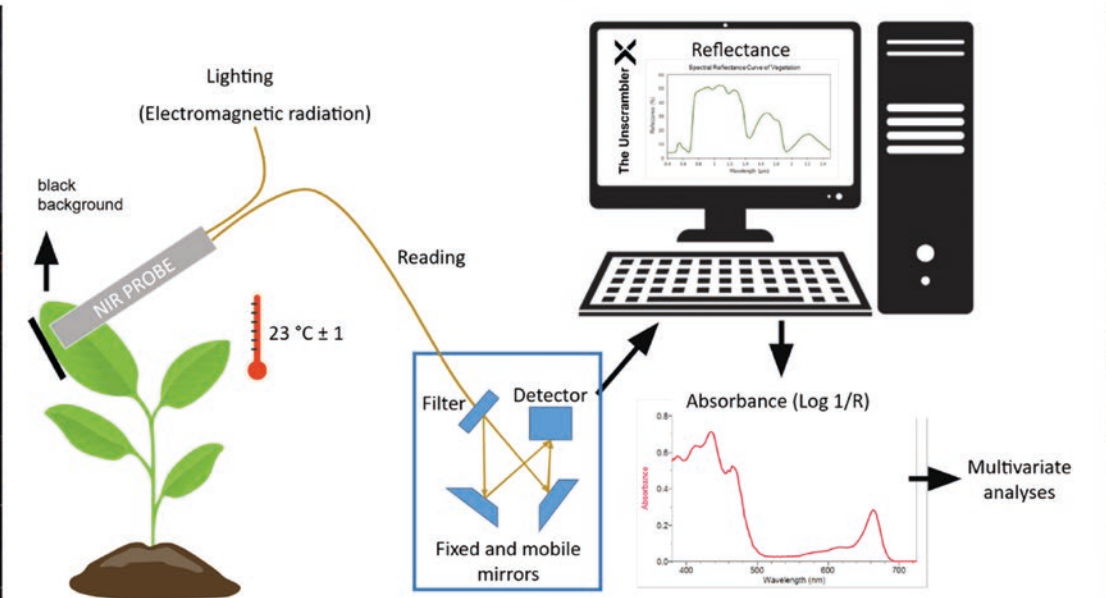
Lighting

(Electromagnetic radiation)

black background

NIR PROBE

23 °C ± 1

Reading

The Unscrambler

Reflectance

Spectral Reflectance Curve of Vegetation

Reflectance (%)

Wavelength (µm)

Filter

Detector

Fixed and mobile mirrors

Absorbance (Log 1/R)

0.8

0.6

0.4

0.2

0.0

Absorbance

400

500

600

700

Wavelength (nm)

Multivariate analyses